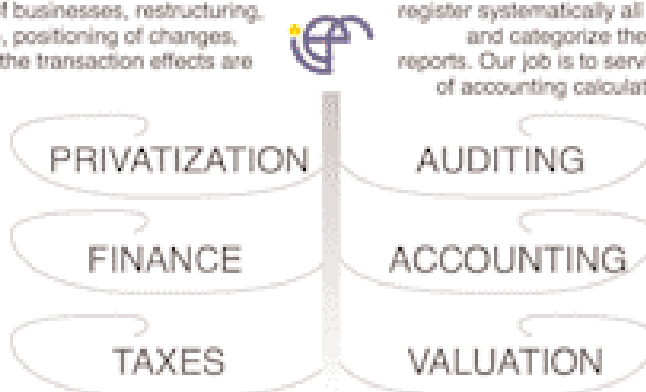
f businesses, restructuring, , positioning of changes, the transaction effects are

register systematically all and categorize the reports. Our job is to servi of accounting calculat

PRIVATIZATION

AUDITING

FINANCE

ACCOUNTING

TAXES

VALUATION